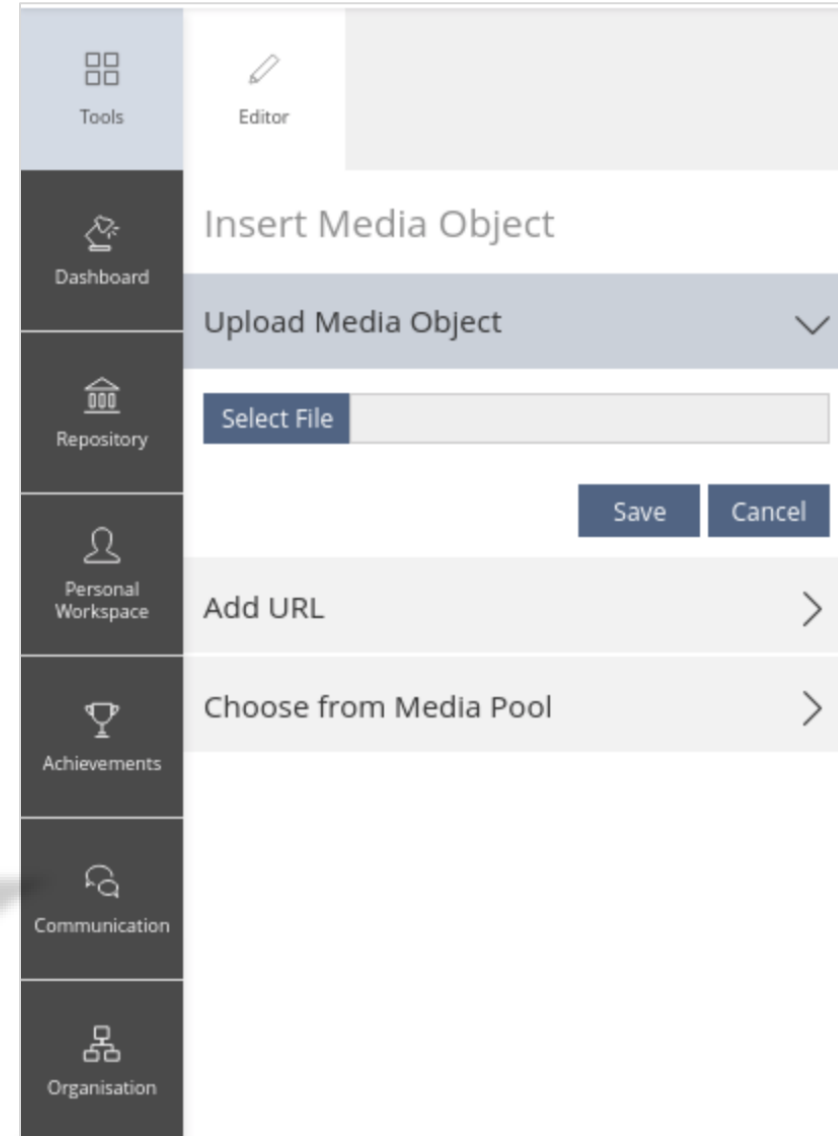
Tools

Dashboard

Repository

Personal Workspace

Achievements

Communication

Organisation

Editor

Insert Media Object

Upload Media Object

Select File

Save

Cancel

Add URL

Choose from Media Pool